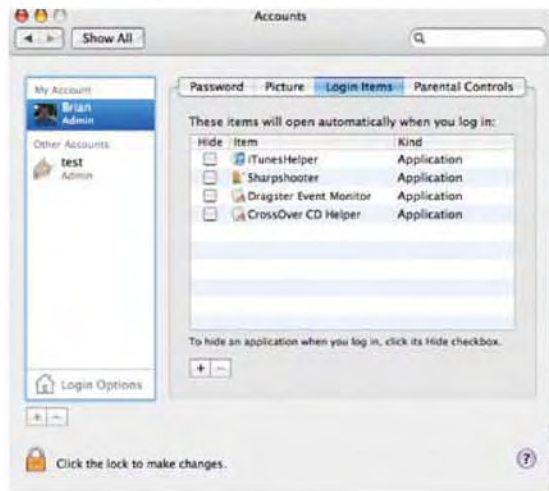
Accounts

Show All

Q

My Account
Brian
Admin

Other Accounts
test
Admin

Login Options

+ −

Password Picture Login Items Parental Controls

These items will open automatically when you log in:

| Hide | Item | Kind |
|---|---|---|
| | iTunesHelper | Application |
| | Sharpshooter | Application |
| | Dragster Event Monitor | Application |
| | CrossOver CD Helper | Application |

To hide an application when you log in, click its Hide checkbox.

+ −

Click the lock to make changes.

?